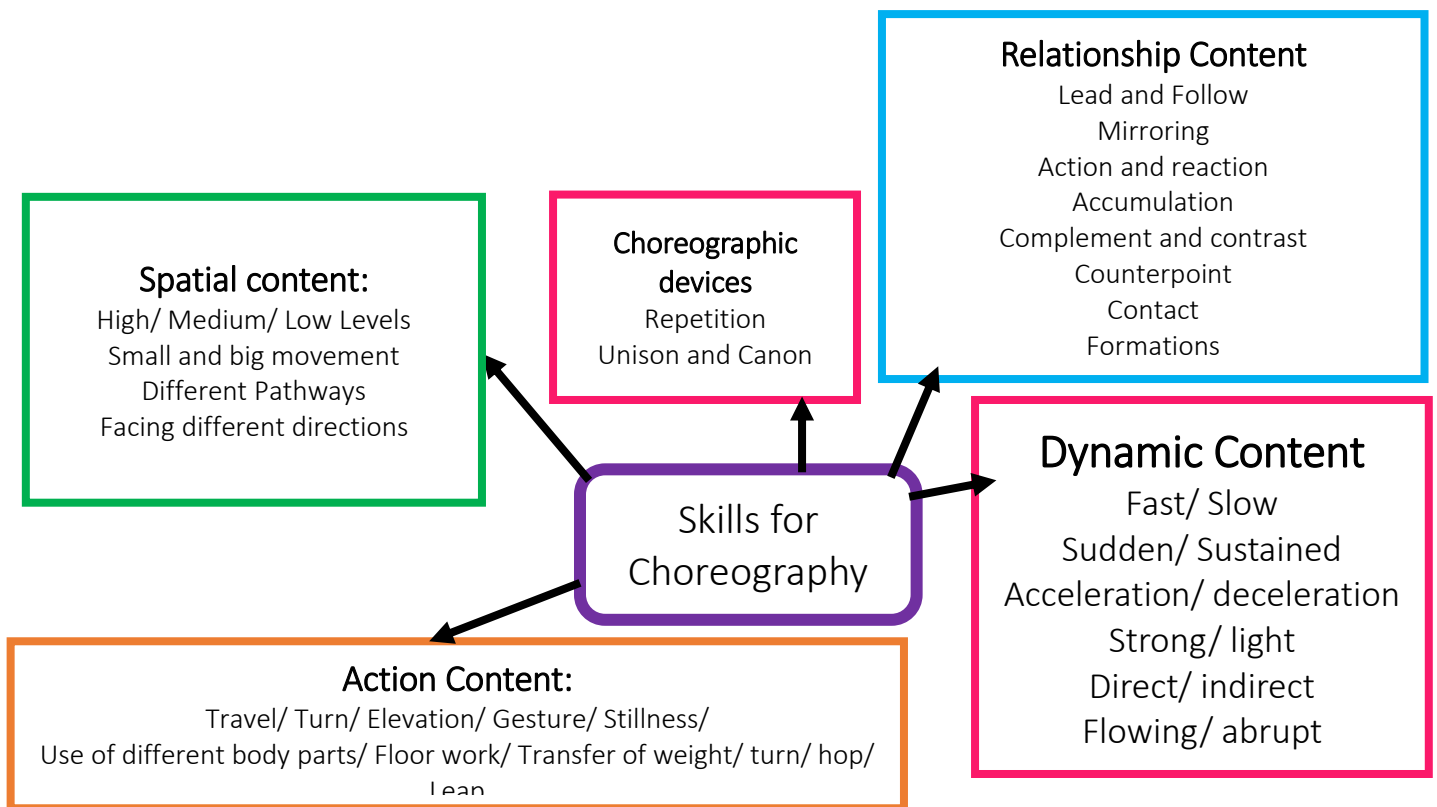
Relationship Content
Lead and Follow
Mirroring
Action and reaction
Accumulation
Complement and contrast
Counterpoint
Contact
Formations

Spatial content:
High/ Medium/ Low Levels
Small and big movement
Different Pathways
Facing different directions

Choreographic devices
Repetition
Unison and Canon

Skills for Choreography

Dynamic Content
Fast/ Slow
Sudden/ Sustained
Acceleration/ deceleration
Strong/ light
Direct/ indirect
Flowing/ abrupt

Action Content:
Travel/ Turn/ Elevation/ Gesture/ Stillness/
Use of different body parts/ Floor work/ Transfer of weight/ turn/ hop/
Leap